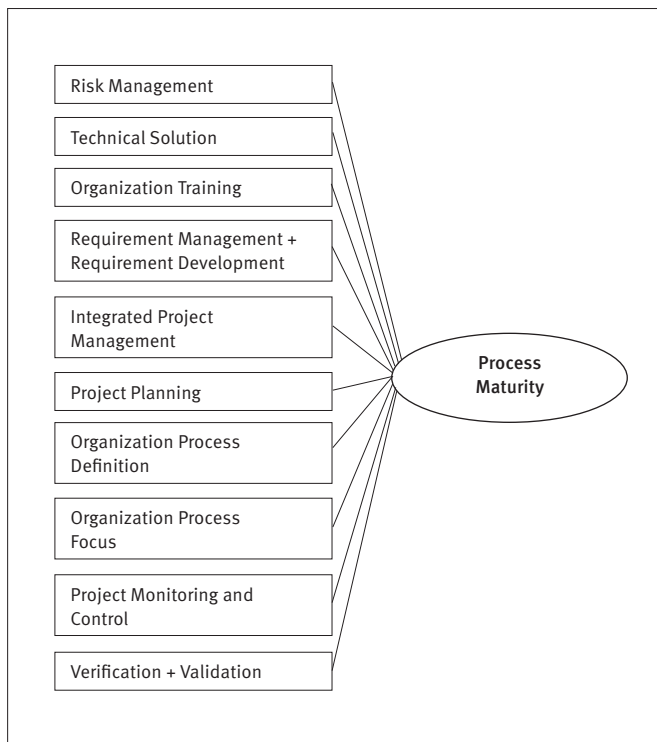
Risk Management

Technical Solution

Organization Training

Requirement Management + Requirement Development

Integrated Project Management

Project Planning

Organization Process Definition

Organization Process Focus

Project Monitoring and Control

Verification + Validation

Process Maturity